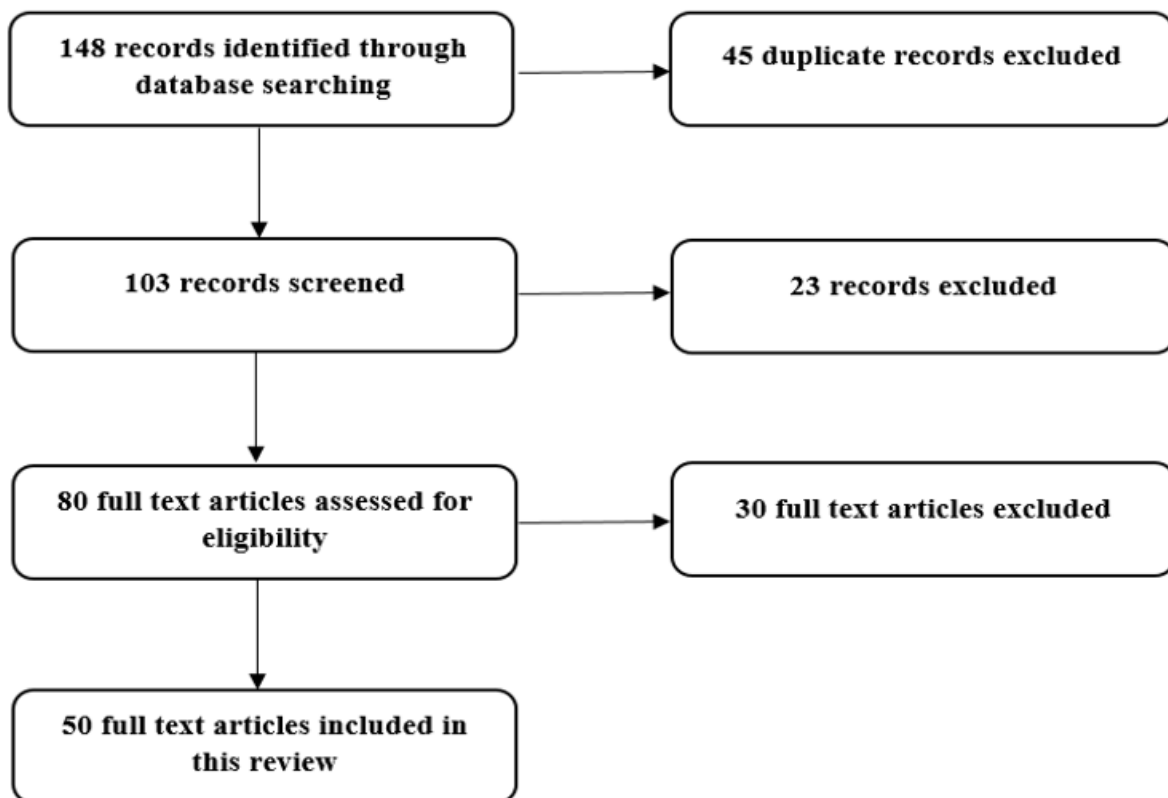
148 records identified through database searching

45 duplicate records excluded

103 records screened

23 records excluded

80 full text articles assessed for eligibility

30 full text articles excluded

50 full text articles included in this review